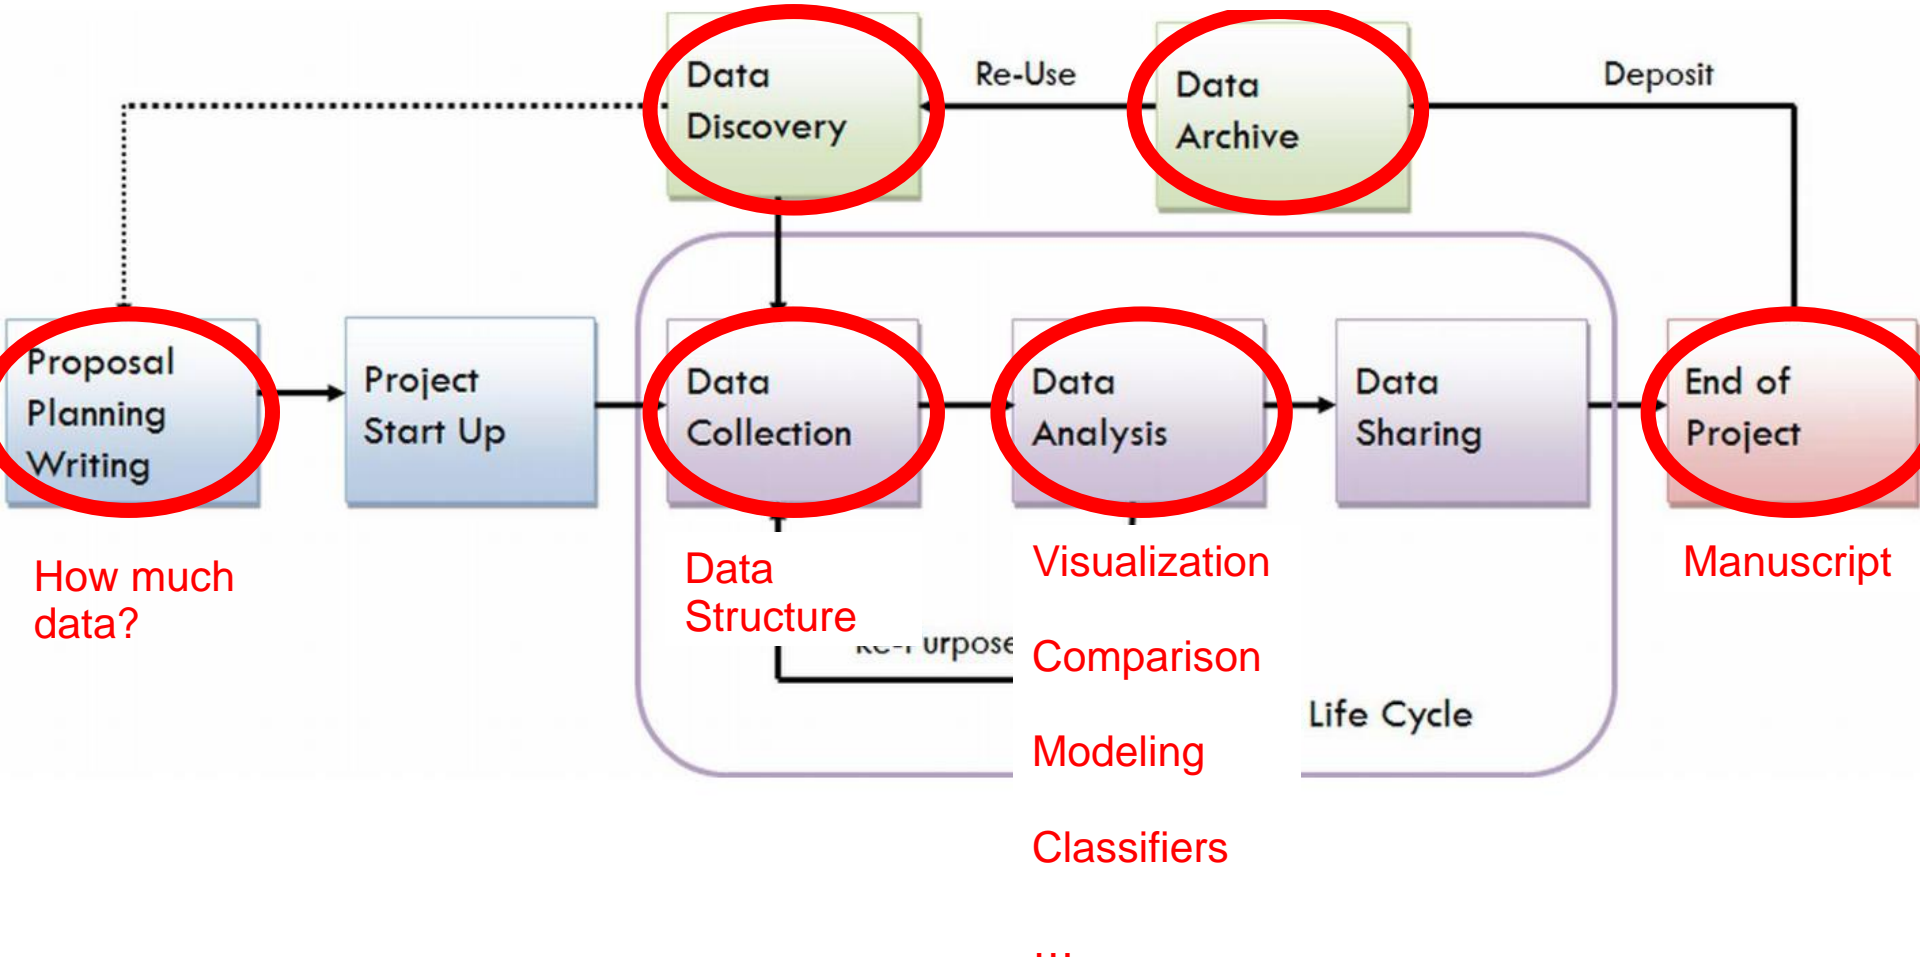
Data Discovery

Re-Use

Data Archive

Deposit

Proposal Planning Writing

Project Start Up

Data Collection

Data Analysis

Data Sharing

End of Project

How much data?

Data Structure

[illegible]urpose

Visualization

Comparison

Modeling

Classifiers

...

Life Cycle

Manuscript